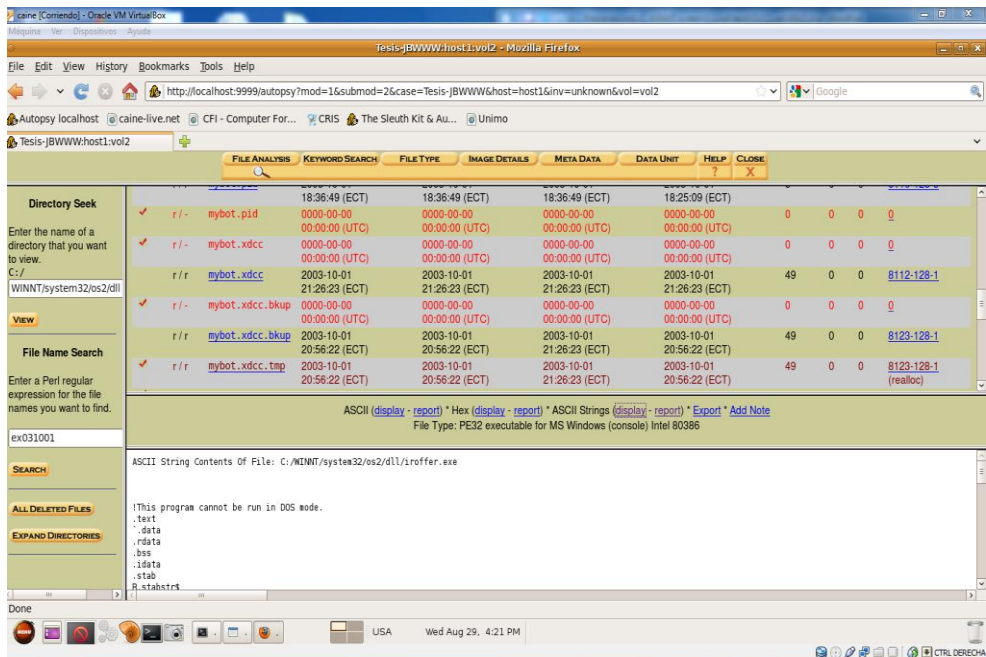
caine [Corriendo] - Oracle VM VirtualBox
Máquina Ver Dispositivos Ayuda
Tesis-JBWWW:host1:vol2 - Mozilla Firefox
File Edit View History Bookmarks Tools Help
http://localhost:9999/autopsy?mod=1&submod=2&case=Tesis-JBWWW&host=host1&inv=unknown&vol=vol2
Google
Autopsy localhost caine-live.net CFI - Computer For... CRIS The Sleuth Kit & Au... Unimo
Tesis-JBWWW:host1:vol2
FILE ANALYSIS KEYWORD SEARCH FILE TYPE IMAGE DETAILS META DATA DATA UNIT HELP ? CLOSE X

Directory Seek

Enter the name of a directory that you want to view.
C:/
WINNT/system32/os2/dll
VIEW

File Name Search

Enter a Perl regular expression for the file names you want to find.
ex031001
SEARCH

ALL DELETED FILES
EXPAND DIRECTORIES

| | | | | | | | | | | |
|---|---|---|---|---|---|---|---|---|---|---|
| | | | 18:36:49 (ECT) | 18:36:49 (ECT) | 18:36:49 (ECT) | 18:25:09 (ECT) | | | | |
| ✓ | r/- | mybot.pid | 0000-00-00 00:00:00 (UTC) | 0000-00-00 00:00:00 (UTC) | 0000-00-00 00:00:00 (UTC) | 0000-00-00 00:00:00 (UTC) | 0 | 0 | 0 | 0 |
| ✓ | r/- | mybot.xdcc | 0000-00-00 00:00:00 (UTC) | 0000-00-00 00:00:00 (UTC) | 0000-00-00 00:00:00 (UTC) | 0000-00-00 00:00:00 (UTC) | 0 | 0 | 0 | 0 |
| | r/r | mybot.xdcc | 2003-10-01 21:26:23 (ECT) | 2003-10-01 21:26:23 (ECT) | 2003-10-01 21:26:23 (ECT) | 2003-10-01 21:26:23 (ECT) | 49 | 0 | 0 | 8112-128-1 |
| ✓ | r/- | mybot.xdcc.bkup | 0000-00-00 00:00:00 (UTC) | 0000-00-00 00:00:00 (UTC) | 0000-00-00 00:00:00 (UTC) | 0000-00-00 00:00:00 (UTC) | 0 | 0 | 0 | 0 |
| | r/r | mybot.xdcc.bkup | 2003-10-01 20:56:22 (ECT) | 2003-10-01 20:56:22 (ECT) | 2003-10-01 21:26:23 (ECT) | 2003-10-01 20:56:22 (ECT) | 49 | 0 | 0 | 8123-128-1 |
| ✓ | r/r | mybot.xdcc.tmp | 2003-10-01 20:56:22 (ECT) | 2003-10-01 20:56:22 (ECT) | 2003-10-01 21:26:23 (ECT) | 2003-10-01 20:56:22 (ECT) | 49 | 0 | 0 | 8123-128-1 (realloc) |

ASCII (display - report) * Hex (display - report) * ASCII Strings (display - report) * Export * Add Note
File Type: PE32 executable for MS Windows (console) Intel 80386

ASCII String Contents Of File: C:/WINNT/system32/os2/dll/iroffer.exe

!This program cannot be run in DOS mode.
.text
`.data
.rdata
.bss
.idata
.stab
R.stabstr$

Done
USA Wed Aug 29, 4:21 PM
CTRL DERECHA